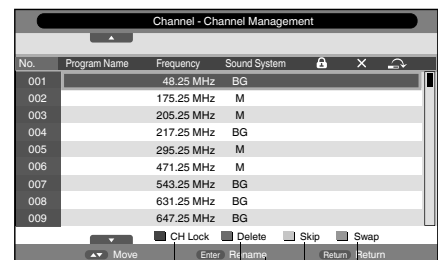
Channel - Channel Management

| No. | Program Name | Frequency | Sound System |
|---|---|---|---|
| 001 | | 48.25 MHz | BG |
| 002 | | 175.25 MHz | M |
| 003 | | 205.25 MHz | M |
| 004 | | 217.25 MHz | BG |
| 005 | | 295.25 MHz | M |
| 006 | | 471.25 MHz | M |
| 007 | | 543.25 MHz | BG |
| 008 | | 631.25 MHz | BG |
| 009 | | 647.25 MHz | BG |

CH Lock Delete Skip Swap

Move Enter Rename Return Return